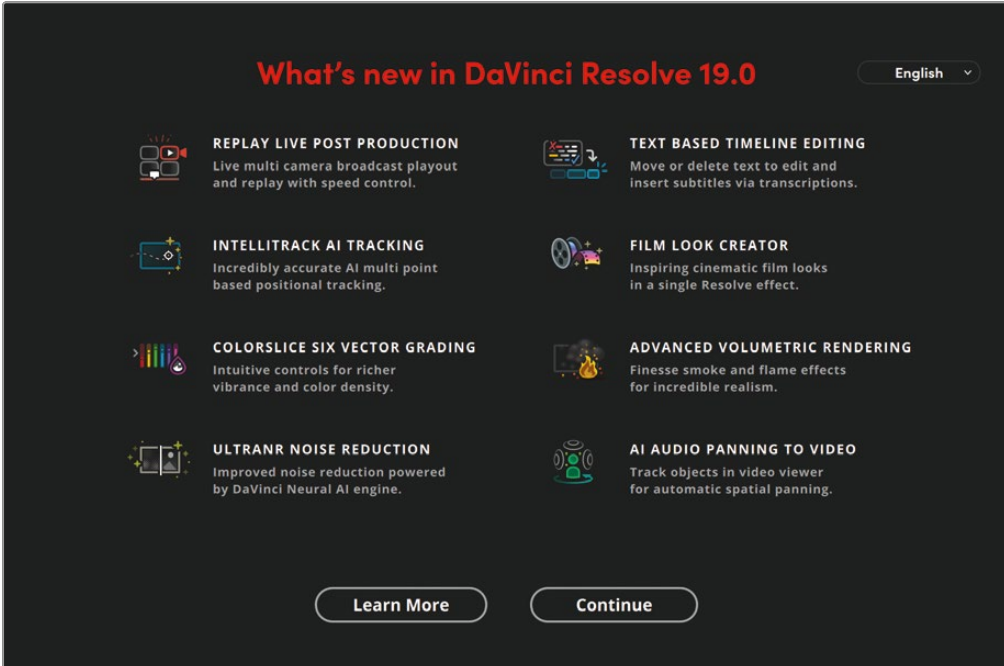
What's new in DaVinci Resolve 19.0

English

REPLAY LIVE POST PRODUCTION
Live multi camera broadcast playout and replay with speed control.

INTELLITRACK AI TRACKING
Incredibly accurate AI multi point based positional tracking.

COLORSLICE SIX VECTOR GRADING
Intuitive controls for richer vibrance and color density.

ULTRANR NOISE REDUCTION
Improved noise reduction powered by DaVinci Neural AI engine.

TEXT BASED TIMELINE EDITING
Move or delete text to edit and insert subtitles via transcriptions.

FILM LOOK CREATOR
Inspiring cinematic film looks in a single Resolve effect.

ADVANCED VOLUMETRIC RENDERING
Finesse smoke and flame effects for incredible realism.

AI AUDIO PANNING TO VIDEO
Track objects in video viewer for automatic spatial panning.

Learn More

Continue